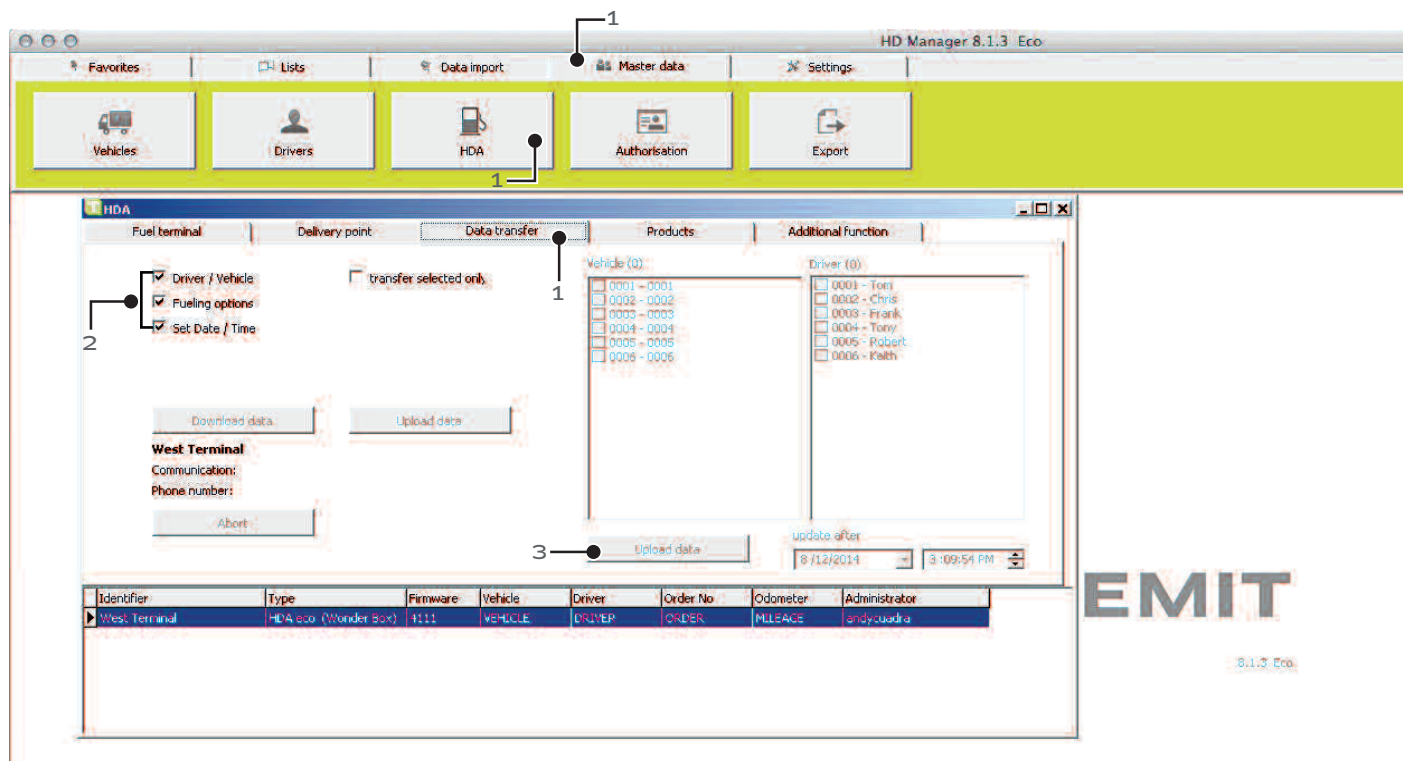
1

HD Manager 8.1.3 Eco

Favorites | Lists | Data import | Master data | Settings

Vehicles | Drivers | HDA | Authorisation | Export

1

HDA

Fuel terminal | Delivery point | Data transfer | Products | Additional function

1

Driver / Vehicle
Fueling options
Set Date / Time

2

transfer selected only

Vehicle (0)
0001 - 0001
0002 - 0002
0003 - 0003
0004 - 0004
0005 - 0005
0006 - 0006

Driver (0)
0001 - Tom
0002 - Chris
0003 - Frank
0004 - Tony
0005 - Robert
0006 - Keith

Download data
Upload data

West Terminal
Communication:
Phone number:

Abort

3
Upload data

update after
8 /12/2014
3:09:54 PM

| Identifier | Type | Firmware | Vehicle | Driver | Order No | Odometer | Administrator |
|---|---|---|---|---|---|---|---|
| West Terminal | HDA eco (Wonder Box) | 4111 | VEHICLE | DRIVER | ORDER | MILEAGE | andycuadra |

EMIT

8.1.3 Eco